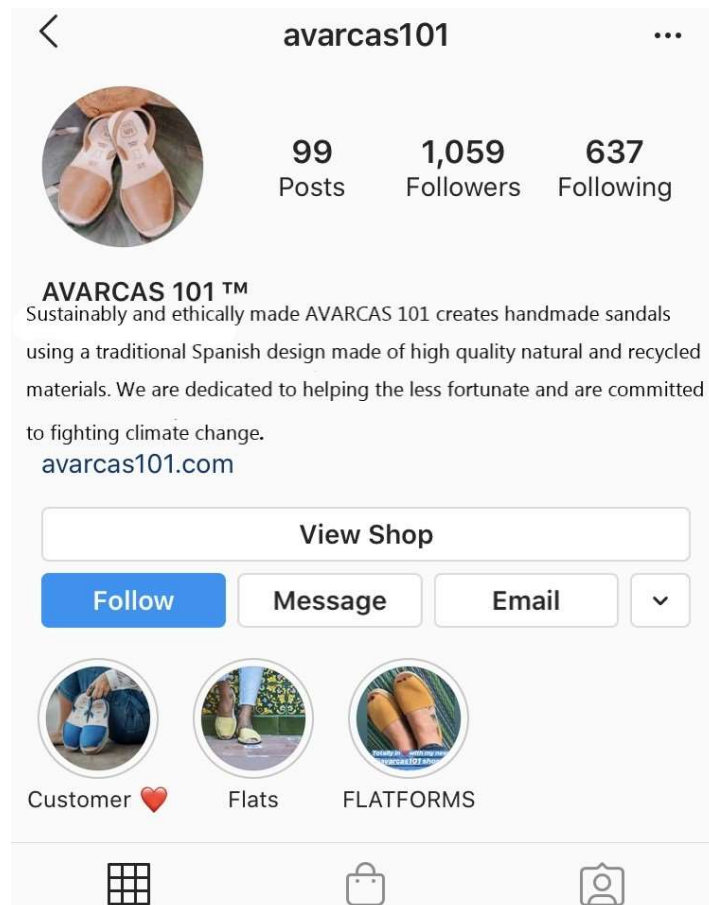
avarcas101

99
Posts

1,059
Followers

637
Following

AVARCAS 101 ™
Sustainably and ethically made AVARCAS 101 creates handmade sandals using a traditional Spanish design made of high quality natural and recycled materials. We are dedicated to helping the less fortunate and are committed to fighting climate change.
avarcas101.com

View Shop

Follow
Message
Email

Customer ❤️
Flats
FLATFORMS